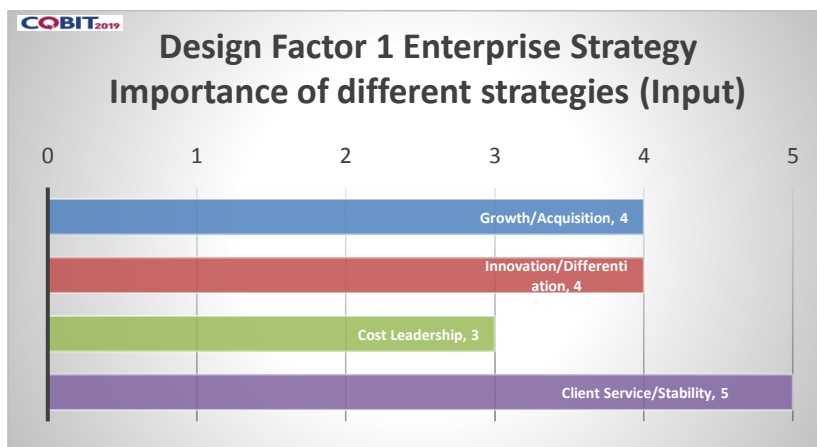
COBIT 2019

Design Factor 1 Enterprise Strategy
Importance of different strategies (Input)

0 1 2 3 4 5

Growth/Acquisition, 4

Innovation/Differentiation, 4

Cost Leadership, 3

Client Service/Stability, 5